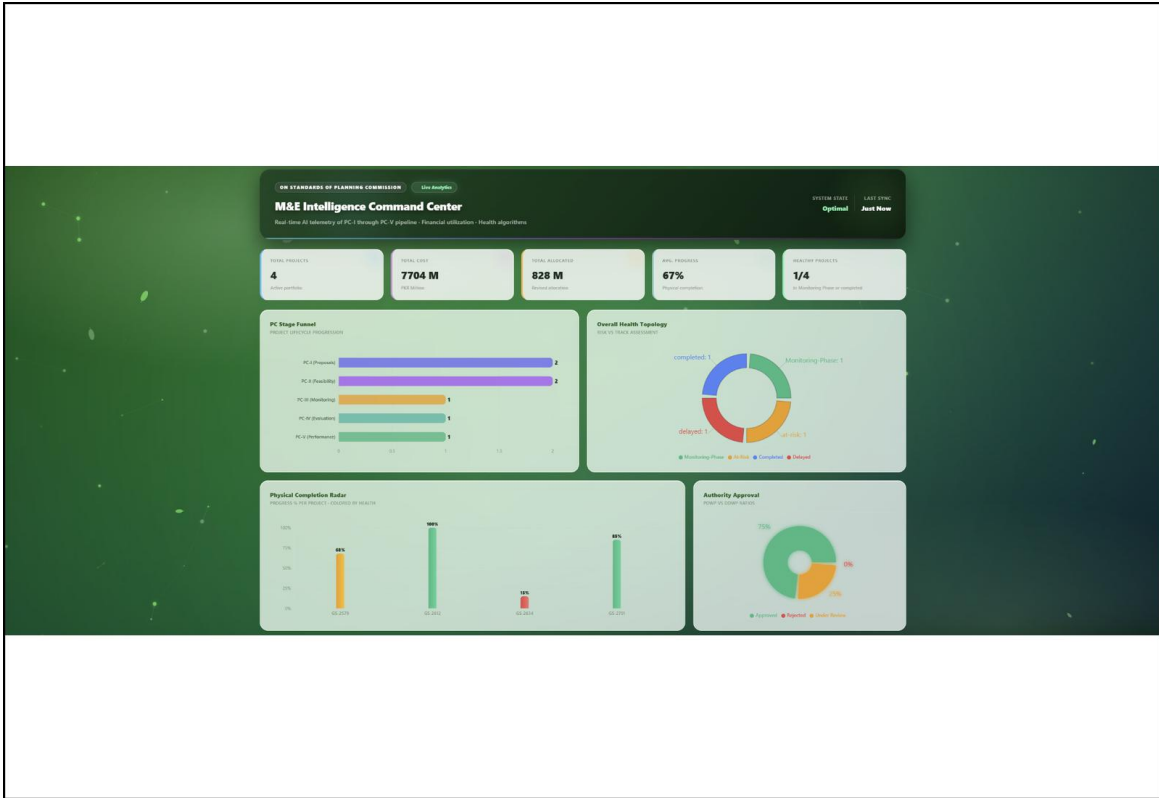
ON STANDARDS OF PLANNING COMMISSION Live Analytics

M&E Intelligence Command Center

Real-time AI telemetry of PC-I through PC-V pipeline · Financial utilization · Health algorithms

SYSTEM STATE Optimal

LAST SYNC Just Now

TOTAL PROJECTS 4 Active portfolio

TOTAL COST 7704 M PKR Million

TOTAL ALLOCATED 828 M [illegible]

AVG. PROGRESS 67% Physical completion

HEALTHY PROJECTS 1/4 In Monitoring Phase or completed

PC Stage Funnel
PROJECT LIFECYCLE PROGRESSION

PC-I (Proposals) 2
PC-II (Feasibility) 2
PC-III (Monitoring) 1
PC-IV (Evaluation) 1
PC-V (Performance) 1

0 0.5 1 1.5 2

Overall Health Topology
RISK VS TRACK ASSESSMENT

completed: 1
Monitoring Phase: 1
delayed: 1
at risk: 1

Monitoring Phase · At Risk · Completed · Delayed

Physical Completion Radar
PROGRESS % PER PROJECT · COLORED BY HEALTH

100% 75% 50% 25% 0%

68% 100% 15% 85%

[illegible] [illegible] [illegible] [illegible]

Authority Approval
PDWP VS CDWP RATIOS

75%
0%
25%

Approved · Rejected · Under Review